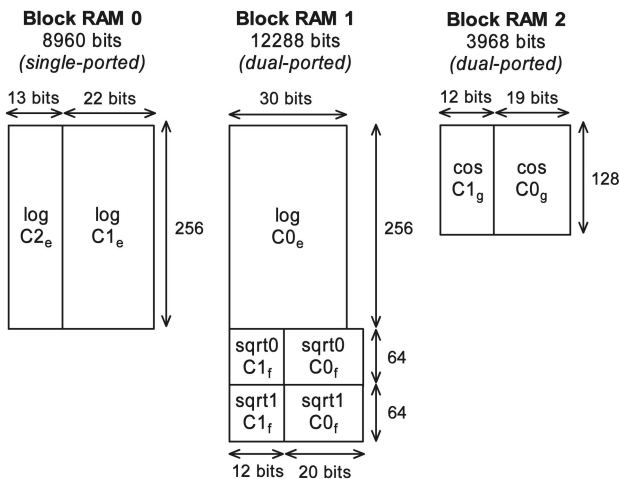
**Block RAM 0**
8960 bits
*(single-ported)*

13 bits
22 bits

log $C2_e$
log $C1_e$

256

**Block RAM 1**
12288 bits
*(dual-ported)*

30 bits

log $C0_e$

256

sqrt0 $C1_f$
sqrt0 $C0_f$

64

sqrt1 $C1_f$
sqrt1 $C0_f$

64

12 bits
20 bits

**Block RAM 2**
3968 bits
*(dual-ported)*

12 bits
19 bits

cos $C1_g$
cos $C0_g$

128